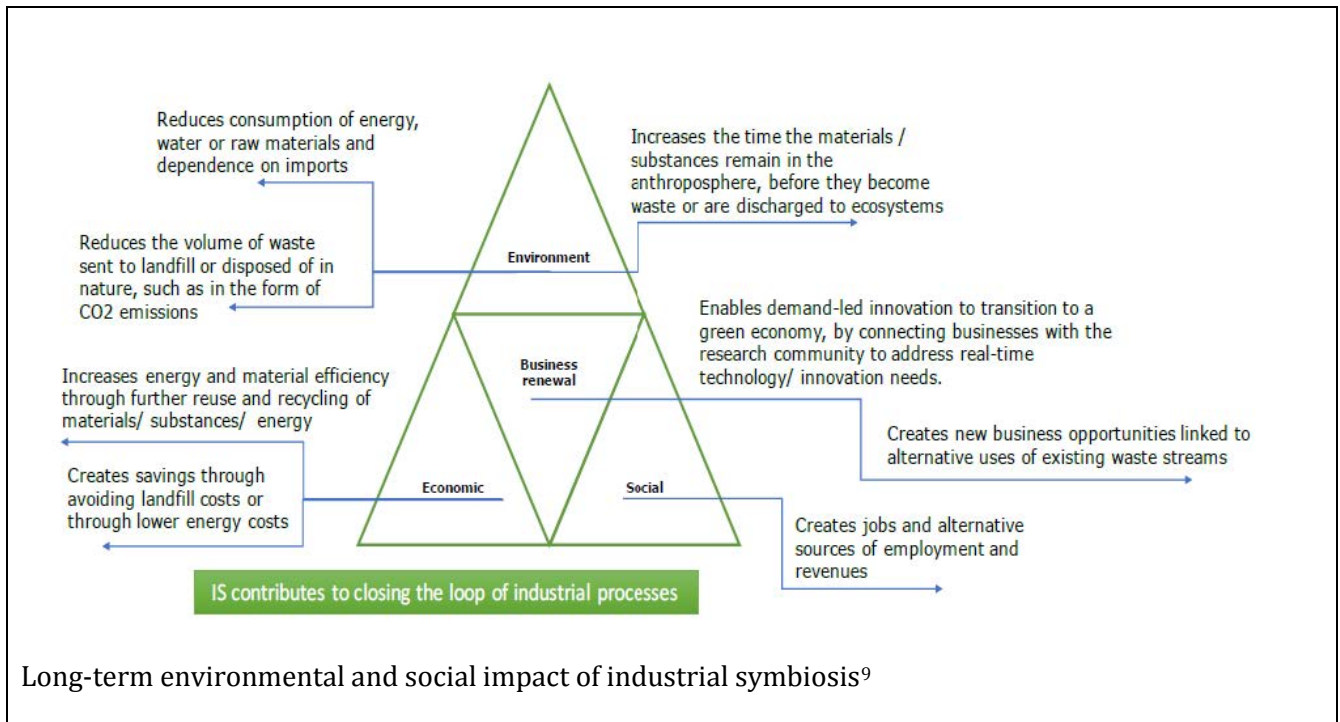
Reduces consumption of energy, water or raw materials and dependence on imports

Increases the time the materials / substances remain in the anthroposphere, before they become waste or are discharged to ecosystems

Reduces the volume of waste sent to landfill or disposed of in nature, such as in the form of CO2 emissions

Environment

Enables demand-led innovation to transition to a green economy, by connecting businesses with the research community to address real-time technology/ innovation needs.

Business renewal

Increases energy and material efficiency through further reuse and recycling of materials/ substances/ energy

Creates new business opportunities linked to alternative uses of existing waste streams

Creates savings through avoiding landfill costs or through lower energy costs

Economic

Social

Creates jobs and alternative sources of employment and revenues

IS contributes to closing the loop of industrial processes

Long-term environmental and social impact of industrial symbiosis$^{9}$